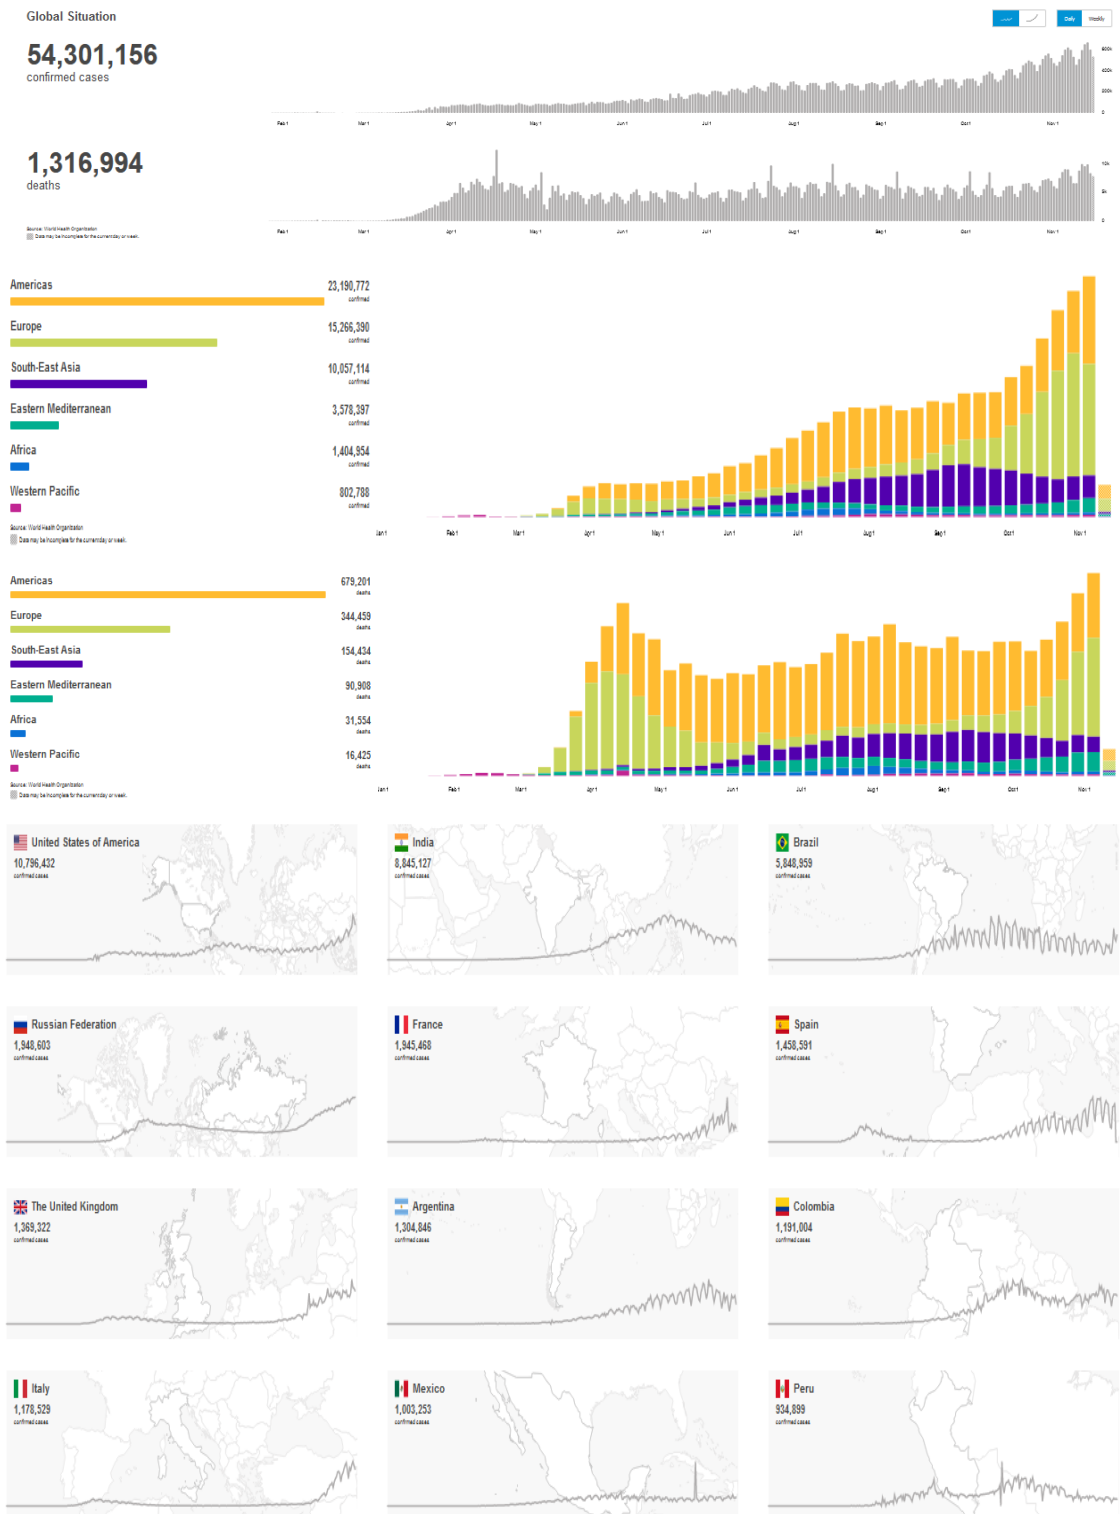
Global Situation

Daily Weekly

54,301,156
confirmed cases

600k
400k
200k
0

Feb 1 Mar 1 Apr 1 May 1 Jun 1 Jul 1 Aug 1 Sep 1 Oct 1 Nov 1

1,316,994
deaths

10k
5k
0

Source: World Health Organization
Data may be incomplete for the current day or week.

Feb 1 Mar 1 Apr 1 May 1 Jun 1 Jul 1 Aug 1 Sep 1 Oct 1 Nov 1

Americas 23,190,772 confirmed
Europe 15,266,390 confirmed
South-East Asia 10,057,114 confirmed
Eastern Mediterranean 3,578,397 confirmed
Africa 1,404,954 confirmed
Western Pacific 802,788 confirmed

Source: World Health Organization
Data may be incomplete for the current day or week.

Jan 1 Feb 1 Mar 1 Apr 1 May 1 Jun 1 Jul 1 Aug 1 Sep 1 Oct 1 Nov 1

Americas 679,201 deaths
Europe 344,459 deaths
South-East Asia 154,434 deaths
Eastern Mediterranean 90,908 deaths
Africa 31,554 deaths
Western Pacific 16,425 deaths

Source: World Health Organization
Data may be incomplete for the current day or week.

Jan 1 Feb 1 Mar 1 Apr 1 May 1 Jun 1 Jul 1 Aug 1 Sep 1 Oct 1 Nov 1

United States of America
10,796,432
confirmed cases

India
8,845,127
confirmed cases

Brazil
5,848,959
confirmed cases

Russian Federation
1,948,603
confirmed cases

France
1,945,468
confirmed cases

Spain
1,458,591
confirmed cases

The United Kingdom
1,369,322
confirmed cases

Argentina
1,304,846
confirmed cases

Colombia
1,191,004
confirmed cases

Italy
1,178,529
confirmed cases

Mexico
1,003,253
confirmed cases

Peru
934,899
confirmed cases